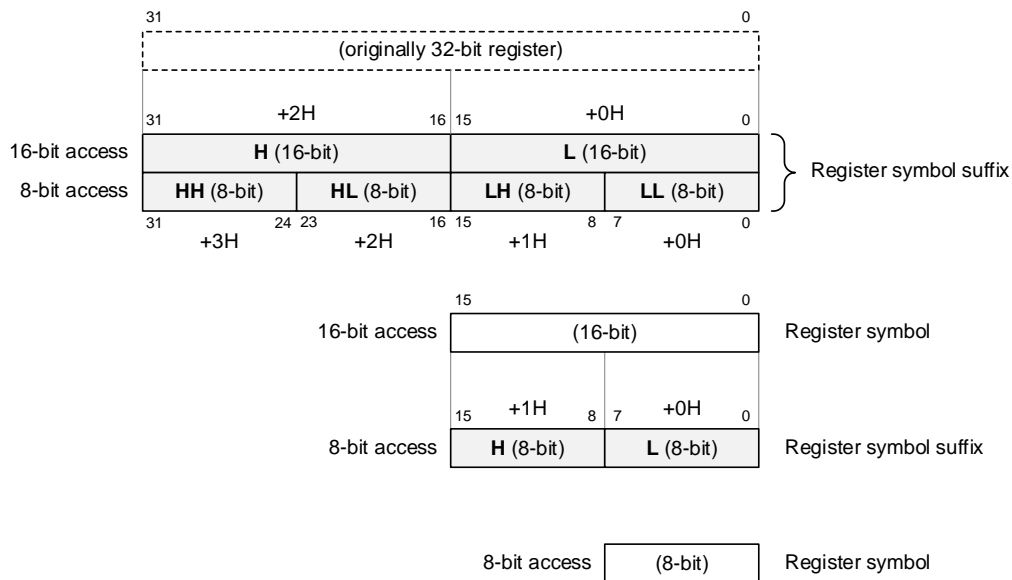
31 0

(originally 32-bit register)

31 +2H 16 15 +0H 0

16-bit access **H** (16-bit) **L** (16-bit)

8-bit access **HH** (8-bit) **HL** (8-bit) **LH** (8-bit) **LL** (8-bit)

Register symbol suffix

31 24 23 16 15 8 7 0

+3H +2H +1H +0H

15 0

16-bit access (16-bit) Register symbol

15 +1H 8 7 +0H 0

8-bit access **H** (8-bit) **L** (8-bit) Register symbol suffix

8-bit access (8-bit) Register symbol